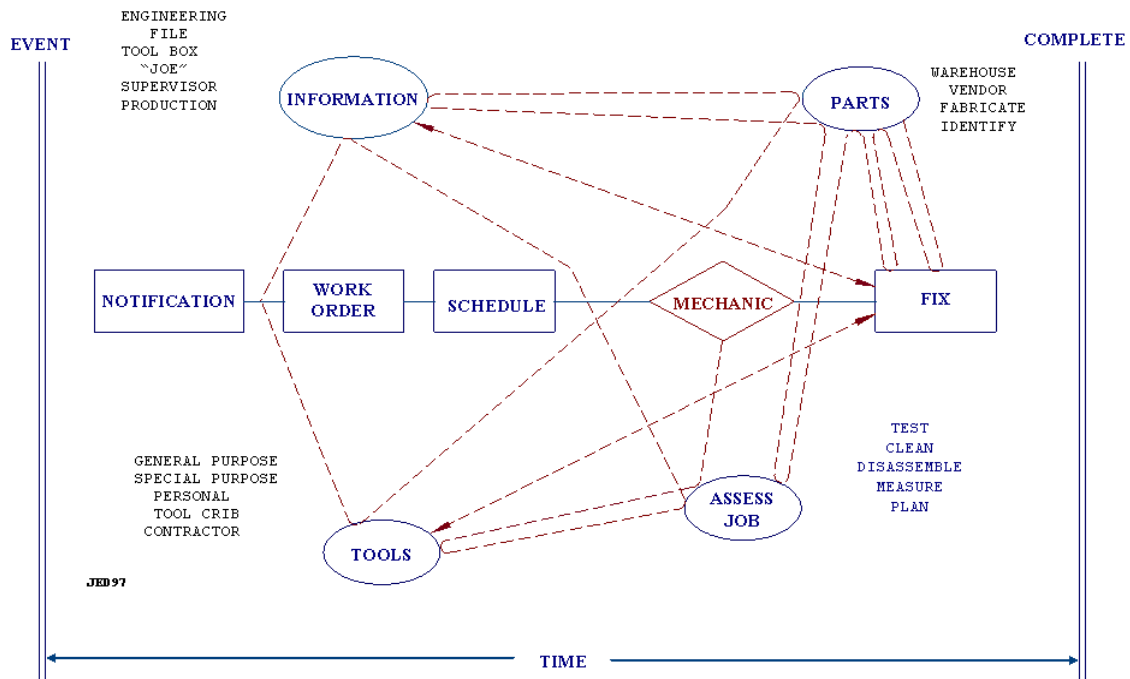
EVENT

ENGINEERING
FILE
TOOL BOX
"JOE"
SUPERVISOR
PRODUCTION

INFORMATION

PARTS

WAREHOUSE
VENDOR
FABRICATE
IDENTIFY

COMPLETE

NOTIFICATION

WORK ORDER

SCHEDULE

MECHANIC

FIX

TEST
CLEAN
DISASSEMBLE
MEASURE
PLAN

GENERAL PURPOSE
SPECIAL PURPOSE
PERSONAL
TOOL CRIB
CONTRACTOR

ASSESS JOB

TOOLS

JED97

TIME